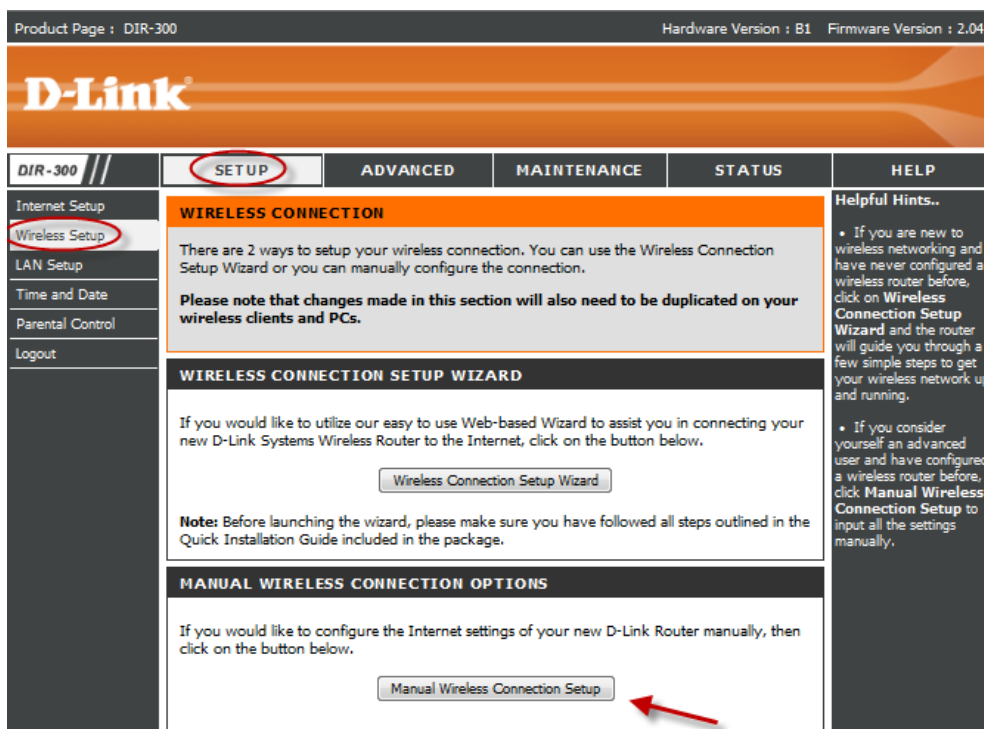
Product Page : DIR-300

Hardware Version : B1 Firmware Version : 2.04

D-Link

DIR-300

SETUP

ADVANCED

MAINTENANCE

STATUS

HELP

Internet Setup

Wireless Setup

LAN Setup

Time and Date

Parental Control

Logout

WIRELESS CONNECTION

There are 2 ways to setup your wireless connection. You can use the Wireless Connection Setup Wizard or you can manually configure the connection.

**Please note that changes made in this section will also need to be duplicated on your wireless clients and PCs.**

WIRELESS CONNECTION SETUP WIZARD

If you would like to utilize our easy to use Web-based Wizard to assist you in connecting your new D-Link Systems Wireless Router to the Internet, click on the button below.

Wireless Connection Setup Wizard

**Note:** Before launching the wizard, please make sure you have followed all steps outlined in the Quick Installation Guide included in the package.

MANUAL WIRELESS CONNECTION OPTIONS

If you would like to configure the Internet settings of your new D-Link Router manually, then click on the button below.

Manual Wireless Connection Setup

Helpful Hints..

• If you are new to wireless networking and have never configured a wireless router before, click on **Wireless Connection Setup Wizard** and the router will guide you through a few simple steps to get your wireless network u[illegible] and running.

• If you consider yourself an advanced user and have configured a wireless router before, click **Manual Wireless Connection Setup** to input all the settings manually.